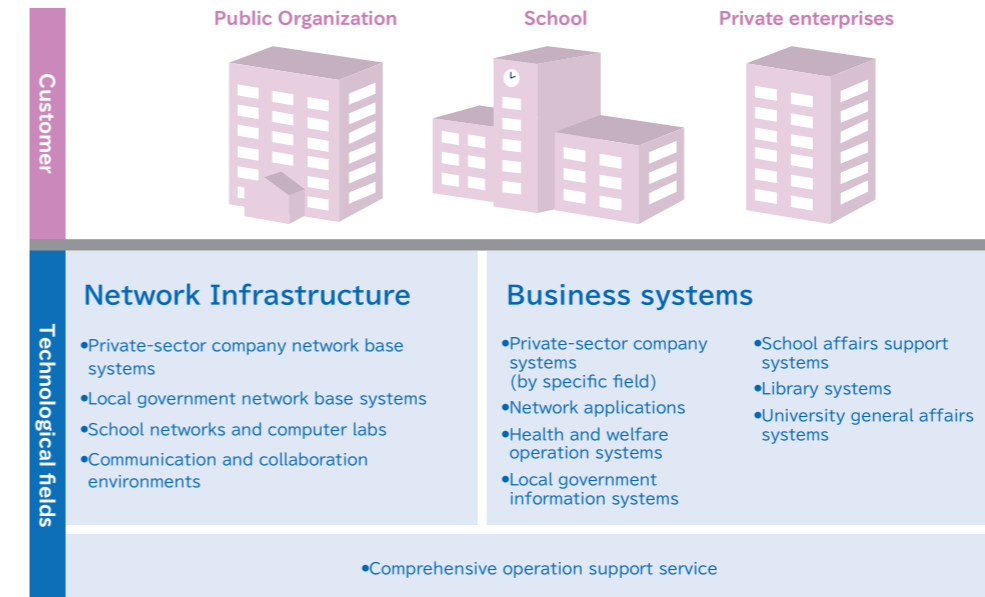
Customer

Public Organization

School

Private enterprises

Technological fields

Network Infrastructure

•Private-sector company network base systems
•Local government network base systems
•School networks and computer labs
•Communication and collaboration environments

Business systems

•Private-sector company systems (by specific field)
•Network applications
•Health and welfare operation systems
•Local government information systems

•School affairs support systems
•Library systems
•University general affairs systems

•Comprehensive operation support service